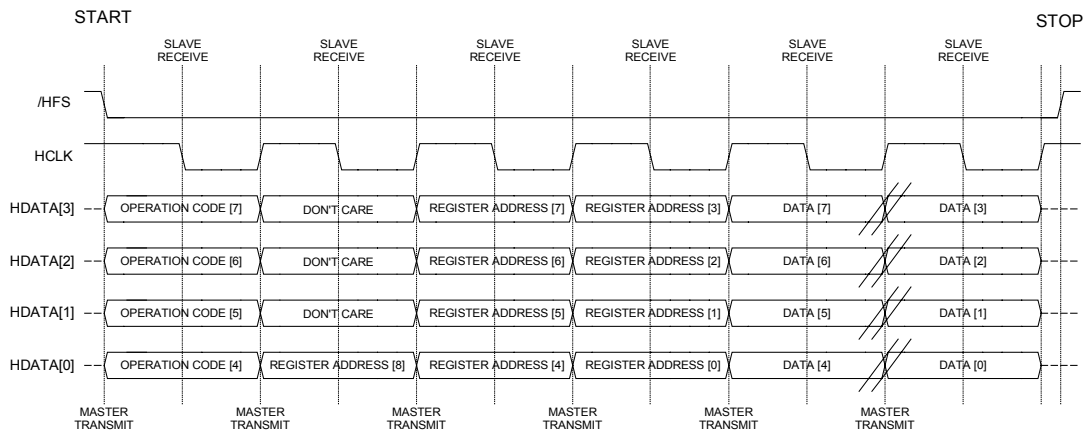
START

STOP

SLAVE RECEIVE

SLAVE RECEIVE

SLAVE RECEIVE

SLAVE RECEIVE

SLAVE RECEIVE

SLAVE RECEIVE

/HFS

HCLK

HDATA[3]

OPERATION CODE [7]

DON'T CARE

REGISTER ADDRESS [7]

REGISTER ADDRESS [3]

DATA [7]

DATA [3]

HDATA[2]

OPERATION CODE [6]

DON'T CARE

REGISTER ADDRESS [6]

REGISTER ADDRESS [2]

DATA [6]

DATA [2]

HDATA[1]

OPERATION CODE [5]

DON'T CARE

REGISTER ADDRESS [5]

REGISTER ADDRESS [1]

DATA [5]

DATA [1]

HDATA[0]

OPERATION CODE [4]

REGISTER ADDRESS [8]

REGISTER ADDRESS [4]

REGISTER ADDRESS [0]

DATA [4]

DATA [0]

MASTER TRANSMIT

MASTER TRANSMIT

MASTER TRANSMIT

MASTER TRANSMIT

MASTER TRANSMIT

MASTER TRANSMIT